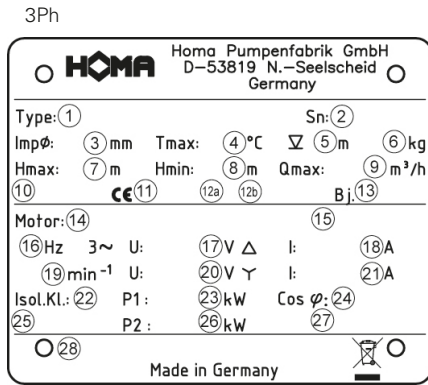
3Ph

HOMA Homa Pumpenfabrik GmbH D–53819 N.–Seelscheid Germany

Type: 1 Sn: 2

Impφ: 3 mm Tmax: 4 °C ▽ 5 m 6 kg

Hmax: 7 m Hmin: 8 m Qmax: 9 m³/h

10 CE 11 12a 12b Bj. 13

Motor: 14 15

16 Hz 3~ U: 17 V △ I: 18 A

19 min$^{-1}$ U: 20 V Y I: 21 A

Isol.Kl.: 22 P1: 23 kW Cos φ: 24

25 P2: 26 kW 27

28

Made in Germany